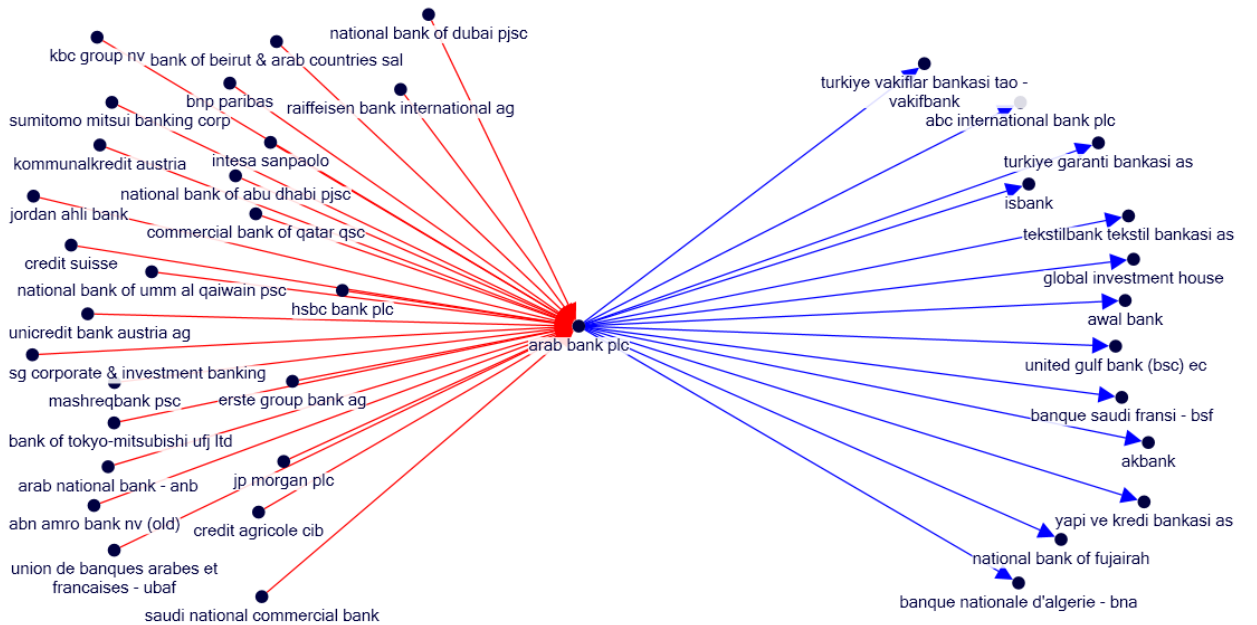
national bank of dubai pjsc
kbc group nv
bank of beirut & arab countries sal
bnp paribas
raiffeisen bank international ag
sumitomo mitsui banking corp
intesa sanpaolo
kommunalkredit austria
national bank of abu dhabi pjsc
jordan ahli bank
commercial bank of qatar qsc
credit suisse
national bank of umm al qaiwain psc
hsbc bank plc
unicredit bank austria ag
sg corporate & investment banking
mashreqbank psc
erste group bank ag
bank of tokyo-mitsubishi ufj ltd
arab national bank - anb
jp morgan plc
abn amro bank nv (old)
credit agricole cib
union de banques arabes et francaises - ubaf
saudi national commercial bank
arab bank plc
turkiye vakiflar bankasi tao - vakifbank
abc international bank plc
turkiye garanti bankasi as
isbank
tekstilbank tekstil bankasi as
global investment house
awal bank
united gulf bank (bsc) ec
banque saudi fransi - bsf
akbank
yapi ve kredi bankasi as
national bank of fujairah
banque nationale d'algerie - bna